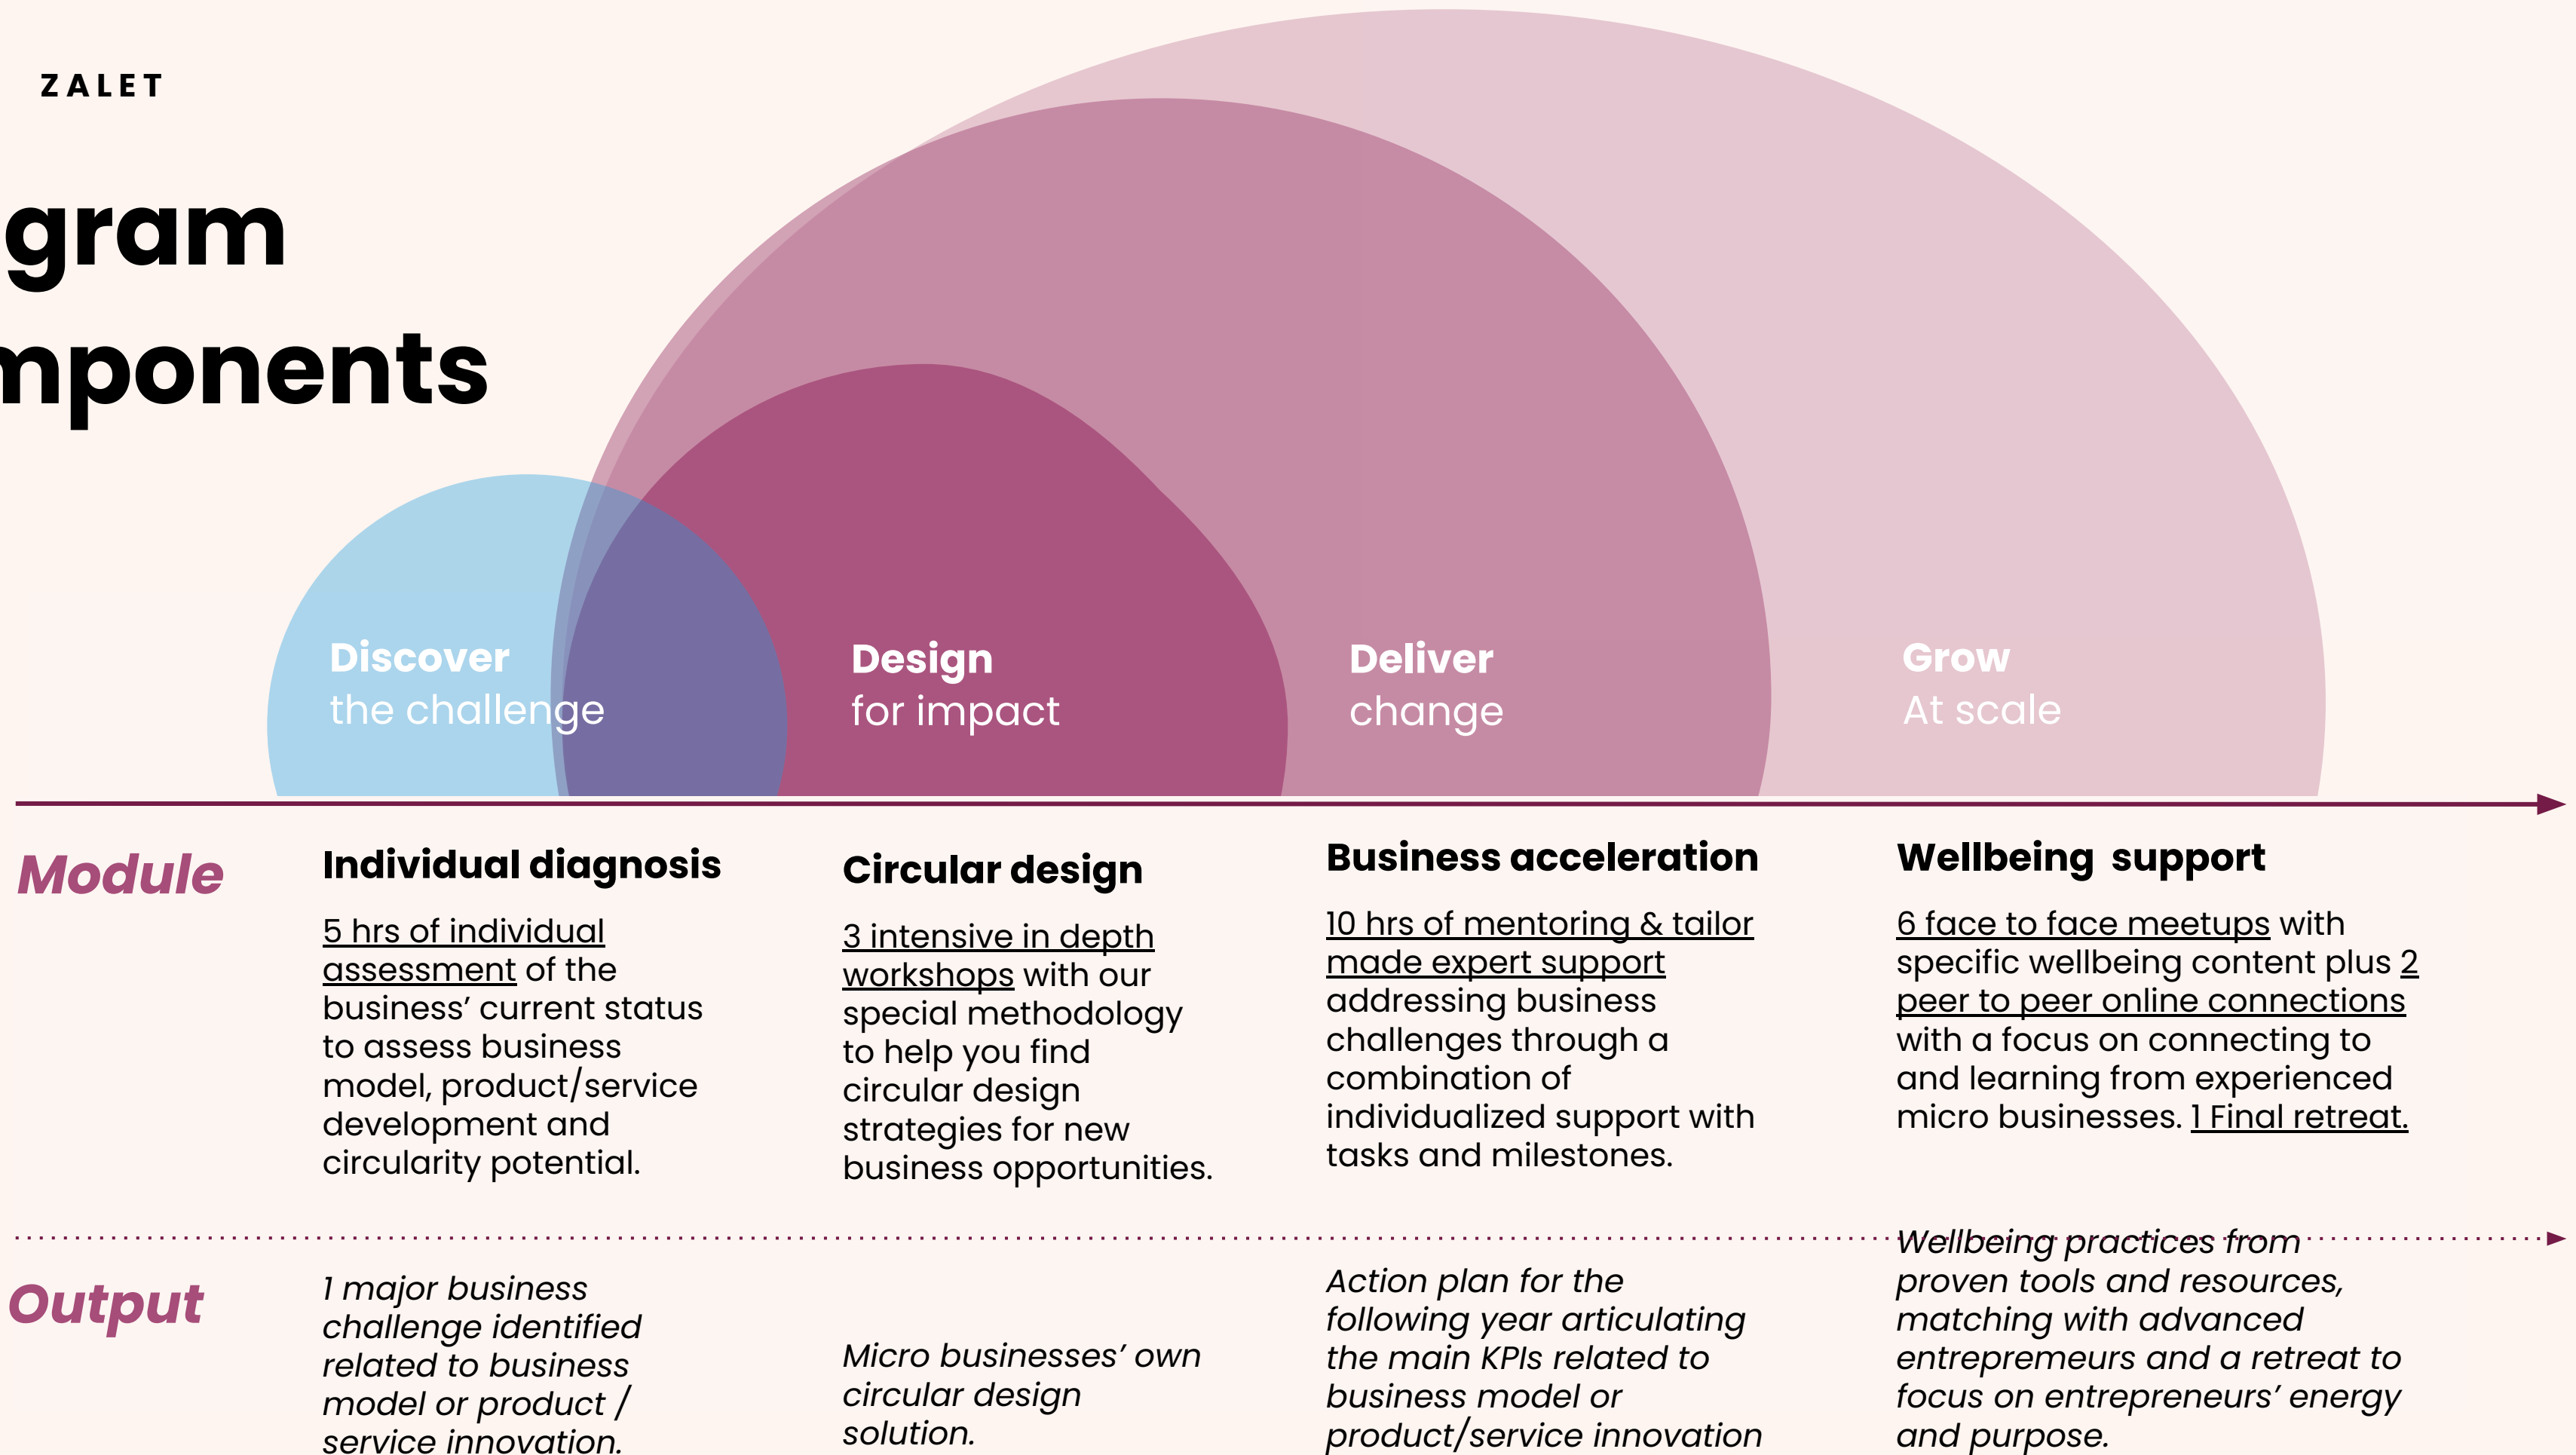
ZALET

gram
mponents

Discover
the challenge

Design
for impact

Deliver
change

Grow
At scale

Module

Individual diagnosis

5 hrs of individual assessment of the business' current status to assess business model, product/service development and circularity potential.

Circular design

3 intensive in depth workshops with our special methodology to help you find circular design strategies for new business opportunities.

Business acceleration

10 hrs of mentoring & tailor made expert support addressing business challenges through a combination of individualized support with tasks and milestones.

Wellbeing support

6 face to face meetups with specific wellbeing content plus 2 peer to peer online connections with a focus on connecting to and learning from experienced micro businesses. 1 Final retreat.

Output

1 major business challenge identified related to business model or product / service innovation.

Micro businesses' own circular design solution.

Action plan for the following year articulating the main KPIs related to business model or product/service innovation

Wellbeing practices from proven tools and resources, matching with advanced entrepreneurs and a retreat to focus on entrepreneurs' energy and purpose.